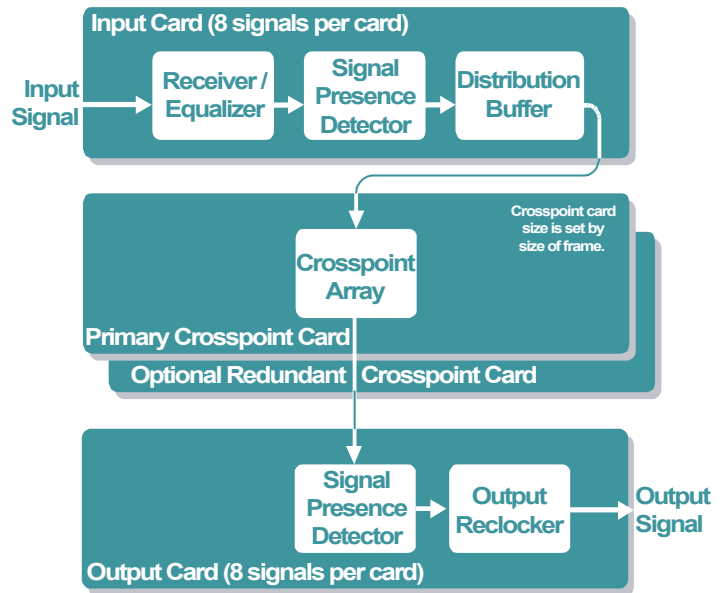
Input Card (8 signals per card)

Input Signal

Receiver / Equalizer

Signal Presence Detector

Distribution Buffer

Crosspoint card size is set by size of frame.

Crosspoint Array

Primary Crosspoint Card

Optional Redundant Crosspoint Card

Signal Presence Detector

Output Reclocker

Output Signal

Output Card (8 signals per card)